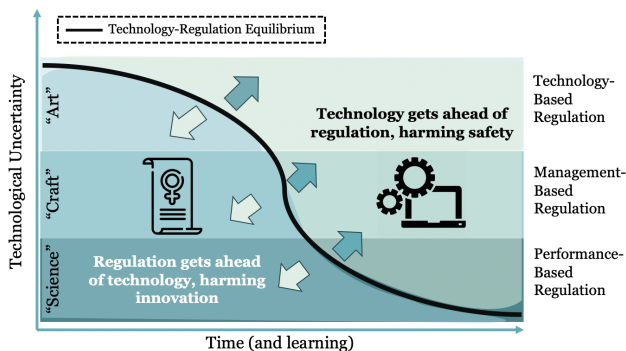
Technology-Regulation Equilibrium

Technological Uncertainty

"Art"

"Craft"

"Science"

Technology gets ahead of regulation, harming safety

Regulation gets ahead of technology, harming innovation

Technology-Based Regulation

Management-Based Regulation

Performance-Based Regulation

Time (and learning)